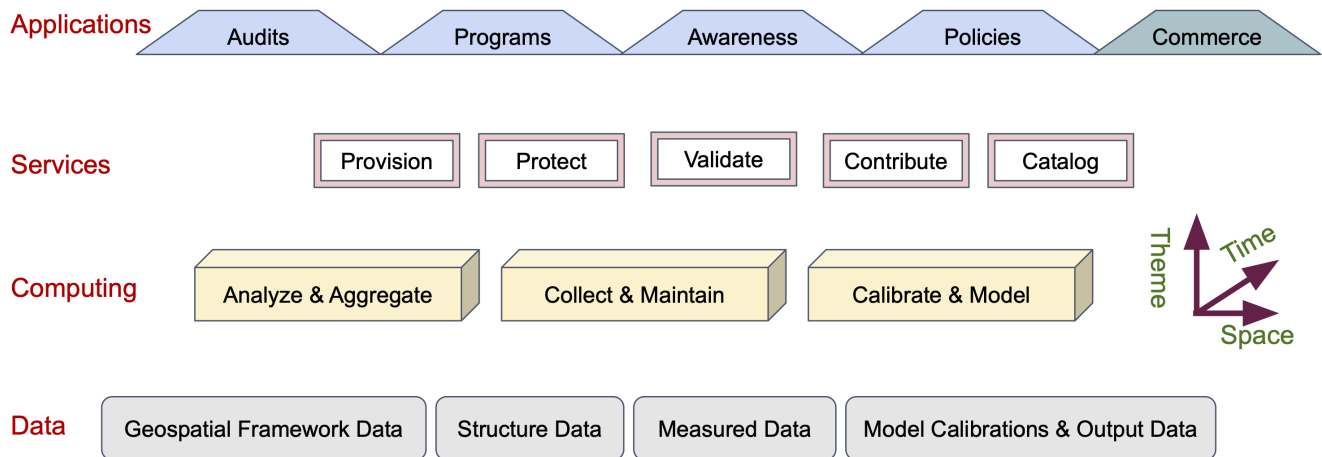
Applications

Audits

Programs

Awareness

Policies

Commerce

Services

Provision

Protect

Validate

Contribute

Catalog

Computing

Analyze & Aggregate

Collect & Maintain

Calibrate & Model

Theme

Time

Space

Data

Geospatial Framework Data

Structure Data

Measured Data

Model Calibrations & Output Data